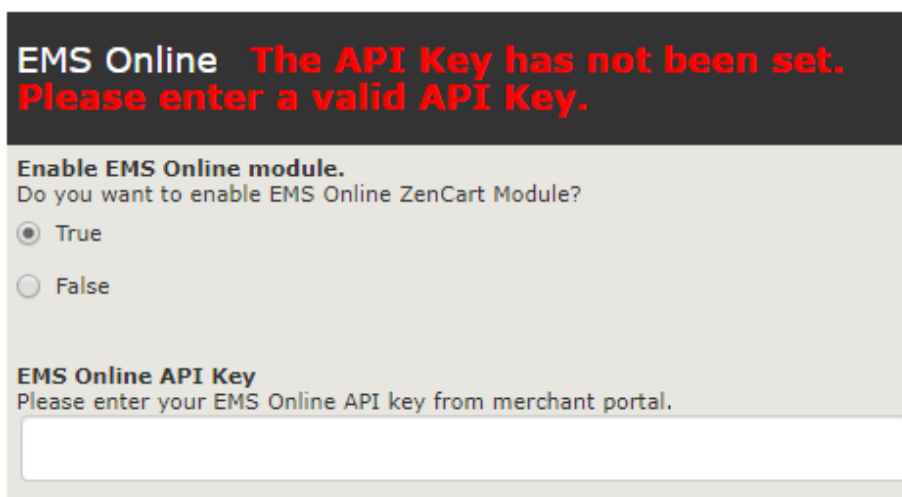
EMS Online The API Key has not been set. Please enter a valid API Key.

Enable EMS Online module.
Do you want to enable EMS Online ZenCart Module?

True

False

EMS Online API Key
Please enter your EMS Online API key from merchant portal.